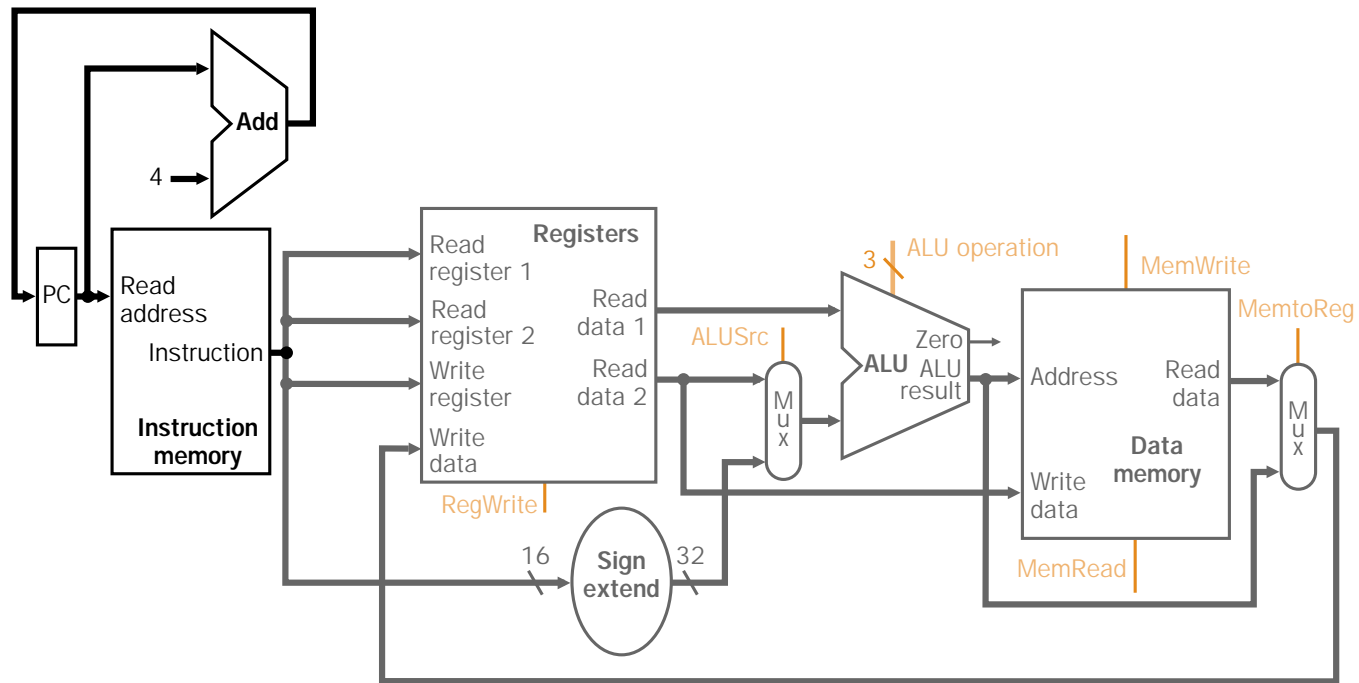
Add

4

PC

Read address

Instruction

Instruction memory

Read register 1

Read register 2

Write register

Write data

Registers

Read data 1

Read data 2

RegWrite

16

Sign extend

32

ALUSrc

M u x

3

ALU operation

Zero

ALU

ALU result

MemWrite

Address

Write data

Read data

Data memory

MemRead

MemtoReg

M u x